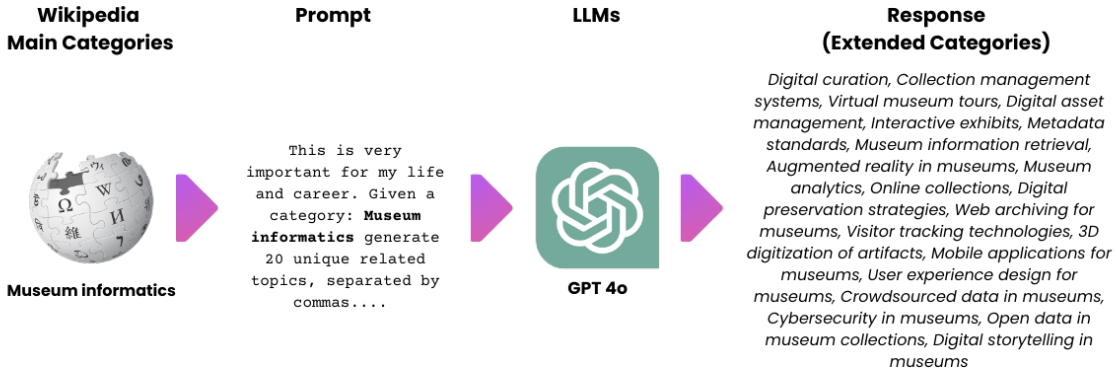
Wikipedia Main Categories

Museum informatics

Prompt

This is very important for my life and career. Given a category: **Museum informatics** generate 20 unique related topics, separated by commas....

LLMs

GPT 4o

Response (Extended Categories)

*Digital curation, Collection management systems, Virtual museum tours, Digital asset management, Interactive exhibits, Metadata standards, Museum information retrieval, Augmented reality in museums, Museum analytics, Online collections, Digital preservation strategies, Web archiving for museums, Visitor tracking technologies, 3D digitization of artifacts, Mobile applications for museums, User experience design for museums, Crowdsourced data in museums, Cybersecurity in museums, Open data in museum collections, Digital storytelling in museums*